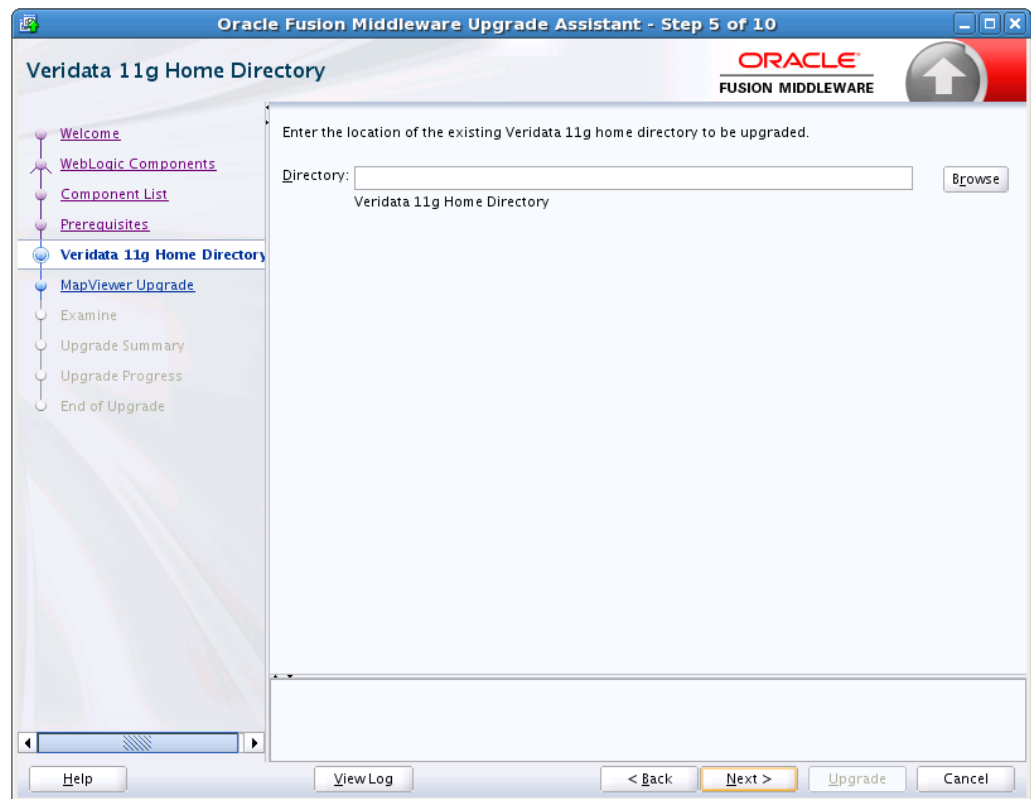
Oracle Fusion Middleware Upgrade Assistant - Step 5 of 10

Veridata 11g Home Directory

ORACLE
FUSION MIDDLEWARE

Welcome
WebLogic Components
Component List
Prerequisites
Veridata 11g Home Directory
MapViewer Upgrade
Examine
Upgrade Summary
Upgrade Progress
End of Upgrade

Enter the location of the existing Veridata 11g home directory to be upgraded.

Directory:
Browse
Veridata 11g Home Directory

Help
View Log
< Back
Next >
Upgrade
Cancel